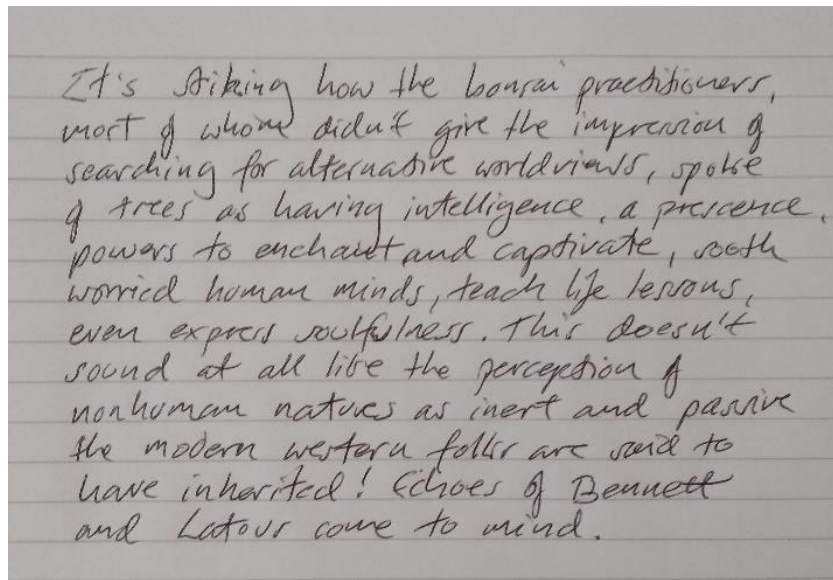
It's striking how the bonsai practitioners, most of whom didn't give the impression of searching for alternative worldviews, spoke of trees as having intelligence, a prescence, powers to enchant and captivate, sooth worried human minds, teach life lessons, even express soulfulness. This doesn't sound at all like the perception of nonhuman natures as inert and passive the modern western folks are said to have inherited! Echoes of Bennett and Latour come to mind.